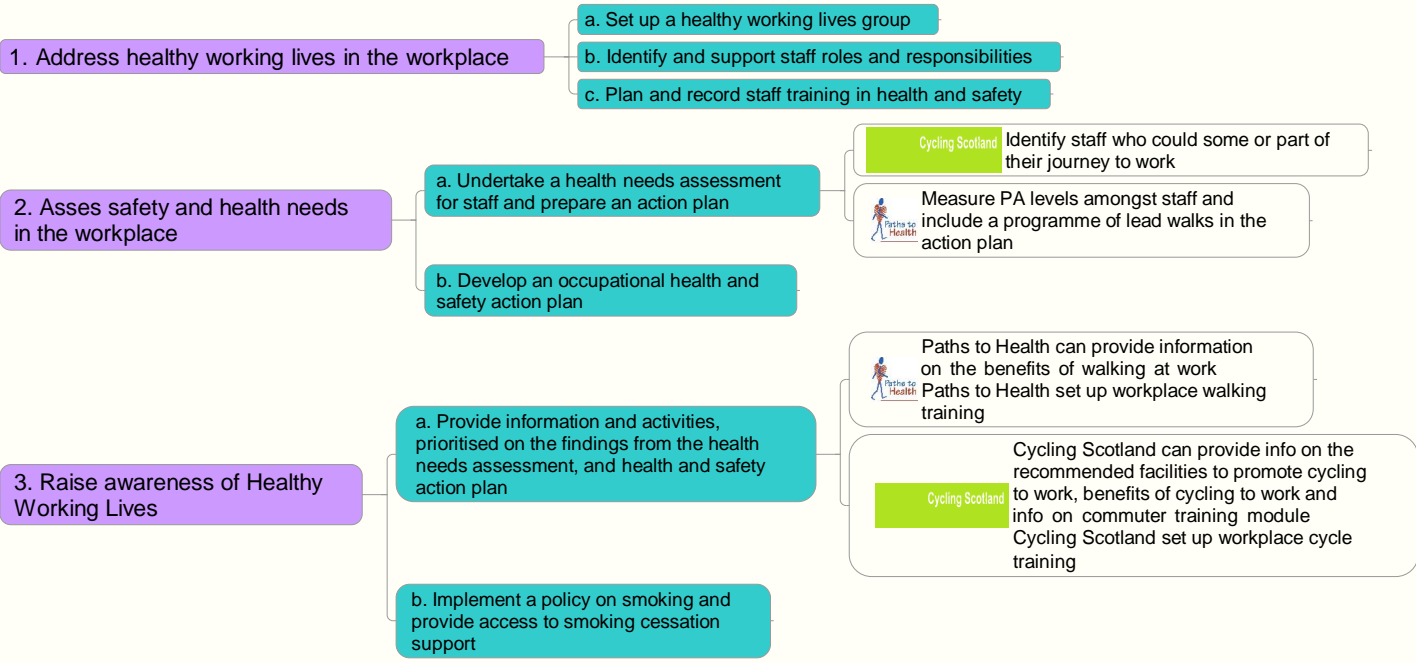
1. Address healthy working lives in the workplace

a. Set up a healthy working lives group

b. Identify and support staff roles and responsibilities

c. Plan and record staff training in health and safety

2. Asses safety and health needs in the workplace

a. Undertake a health needs assessment for staff and prepare an action plan

Cycling Scotland

Identify staff who could some or part of their journey to work

Paths to Health

Measure PA levels amongst staff and include a programme of lead walks in the action plan

b. Develop an occupational health and safety action plan

3. Raise awareness of Healthy Working Lives

a. Provide information and activities, prioritised on the findings from the health needs assessment, and health and safety action plan

Paths to Health

Paths to Health can provide information on the benefits of walking at work
Paths to Health set up workplace walking training

Cycling Scotland

Cycling Scotland can provide info on the recommended facilities to promote cycling to work, benefits of cycling to work and info on commuter training module
Cycling Scotland set up workplace cycle training

b. Implement a policy on smoking and provide access to smoking cessation support